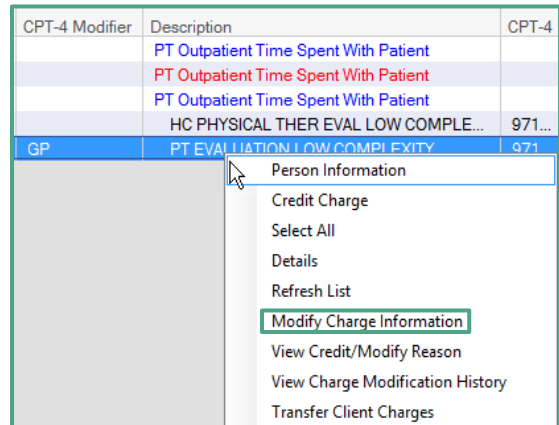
| CPT-4 Modifier | Description | CPT-4 |
|---|---|---|
| | PT Outpatient Time Spent With Patient | |
| | PT Outpatient Time Spent With Patient | |
| | PT Outpatient Time Spent With Patient | |
| | HC PHYSICAL THER EVAL LOW COMPLE... | 971... |
| GP | PT EVALUATION LOW COMPLEXITY | 971... |

Person Information
Credit Charge
Select All
Details
Refresh List
Modify Charge Information
View Credit/Modify Reason
View Charge Modification History
Transfer Client Charges